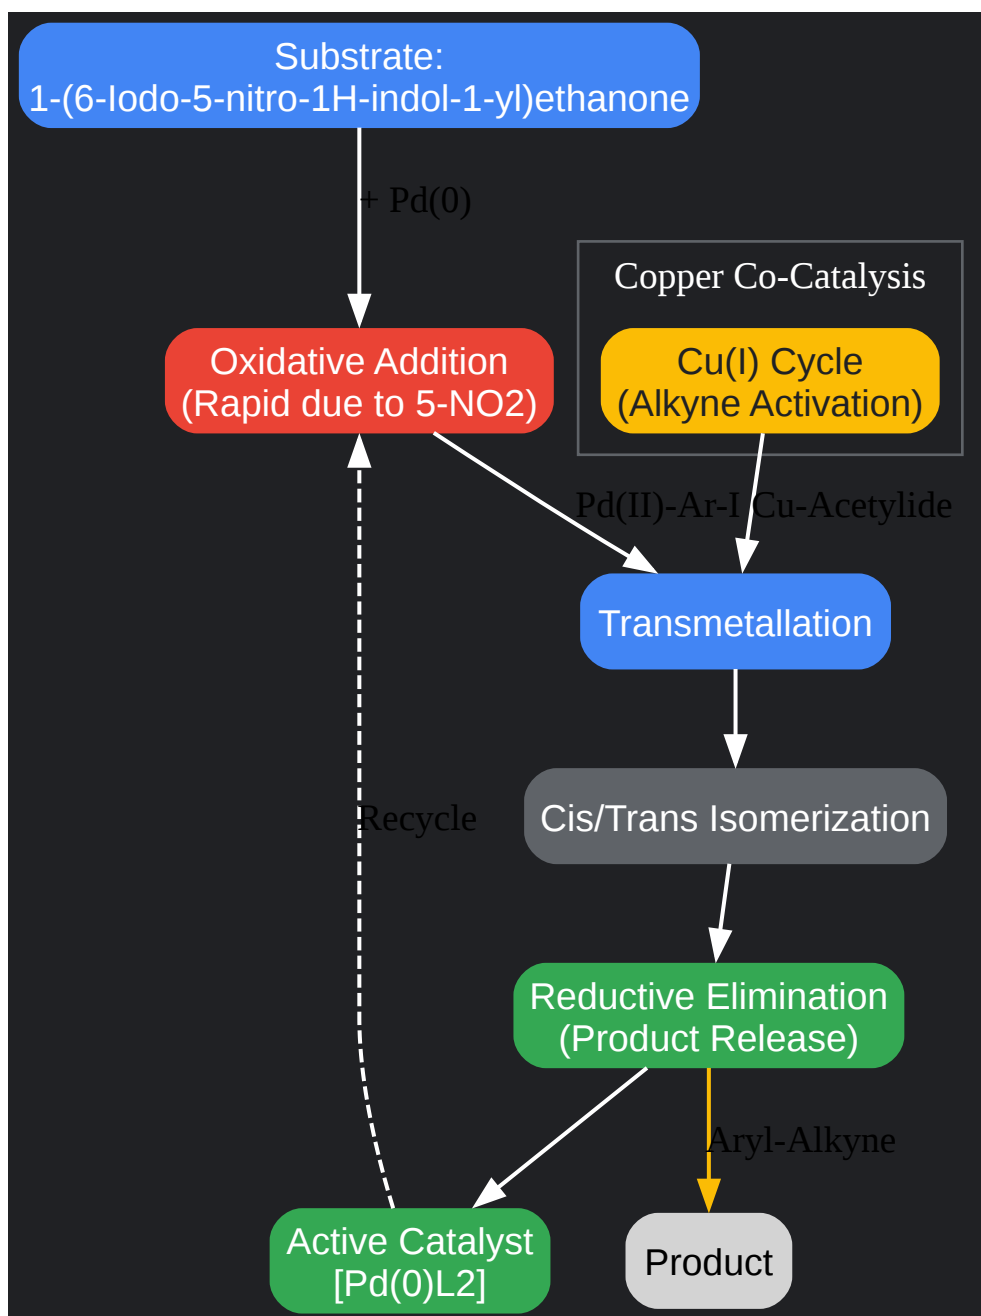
Substrate:
1-(6-Iodo-5-nitro-1H-indol-1-yl)ethanone

+ Pd(0)

Copper Co-Catalysis

Oxidative Addition
(Rapid due to 5-NO2)

Cu(I) Cycle
(Alkyne Activation)

Pd(II)-Ar-I

Cu-Acetylide

Transmetallation

Recycle

Cis/Trans Isomerization

Reductive Elimination
(Product Release)

Aryl-Alkyne

Active Catalyst
[Pd(0)L2]

Product